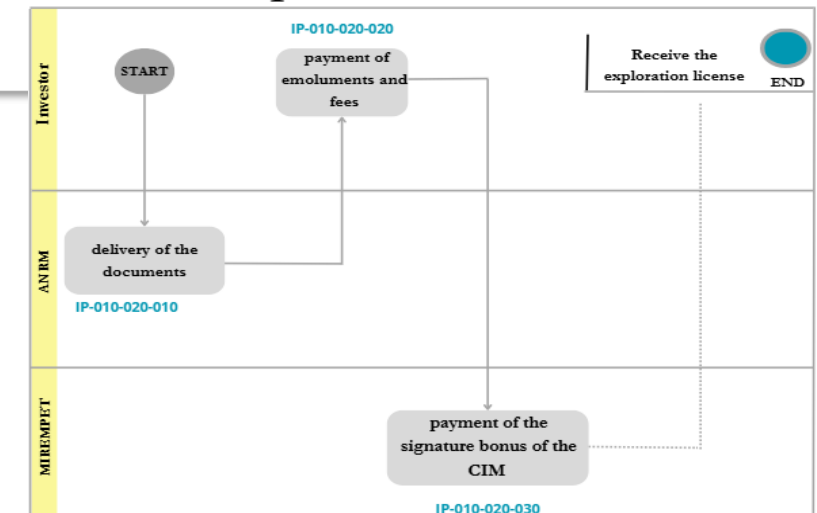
Investor

START

IP-010-020-020

payment of emoluments and fees

Receive the exploration license

END

ANRM

delivery of the documents

IP-010-020-010

MIREMPET

payment of the signature bonus of the CIM

IP-010-020-030